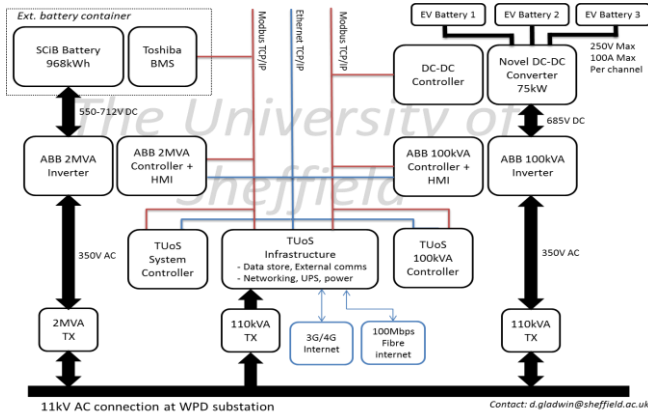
Ext. battery container

SCiB Battery 968kWh

Toshiba BMS

Modbus TCP/IP

Ethernet TCP/IP

Modbus TCP/IP

EV Battery 1

EV Battery 2

EV Battery 3

DC-DC Controller

Novel DC-DC Converter 75kW

250V Max 100A Max Per channel

550-712V DC

The University of Sheffield

685V DC

ABB 2MVA Inverter

ABB 2MVA Controller + HMI

ABB 100kVA Controller + HMI

ABB 100kVA Inverter

350V AC

TUoS System Controller

TUoS Infrastructure
- Data store, External comms
- Networking, UPS, power

TUoS 100kVA Controller

350V AC

2MVA TX

110kVA TX

3G/4G Internet

100Mbps Fibre internet

110kVA TX

11kV AC connection at WPD substation

Contact: d.gladwin@sheffield.ac.uk